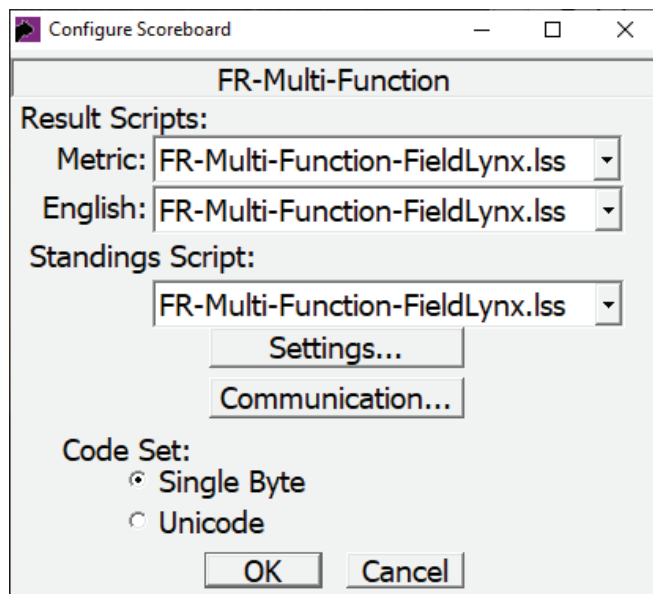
Configure Scoreboard

FR-Multi-Function

Result Scripts:

Metric: FR-Multi-Function-FieldLynx.lss

English: FR-Multi-Function-FieldLynx.lss

Standings Script:

FR-Multi-Function-FieldLynx.lss

Settings...

Communication...

Code Set:

Single Byte

Unicode

OK

Cancel